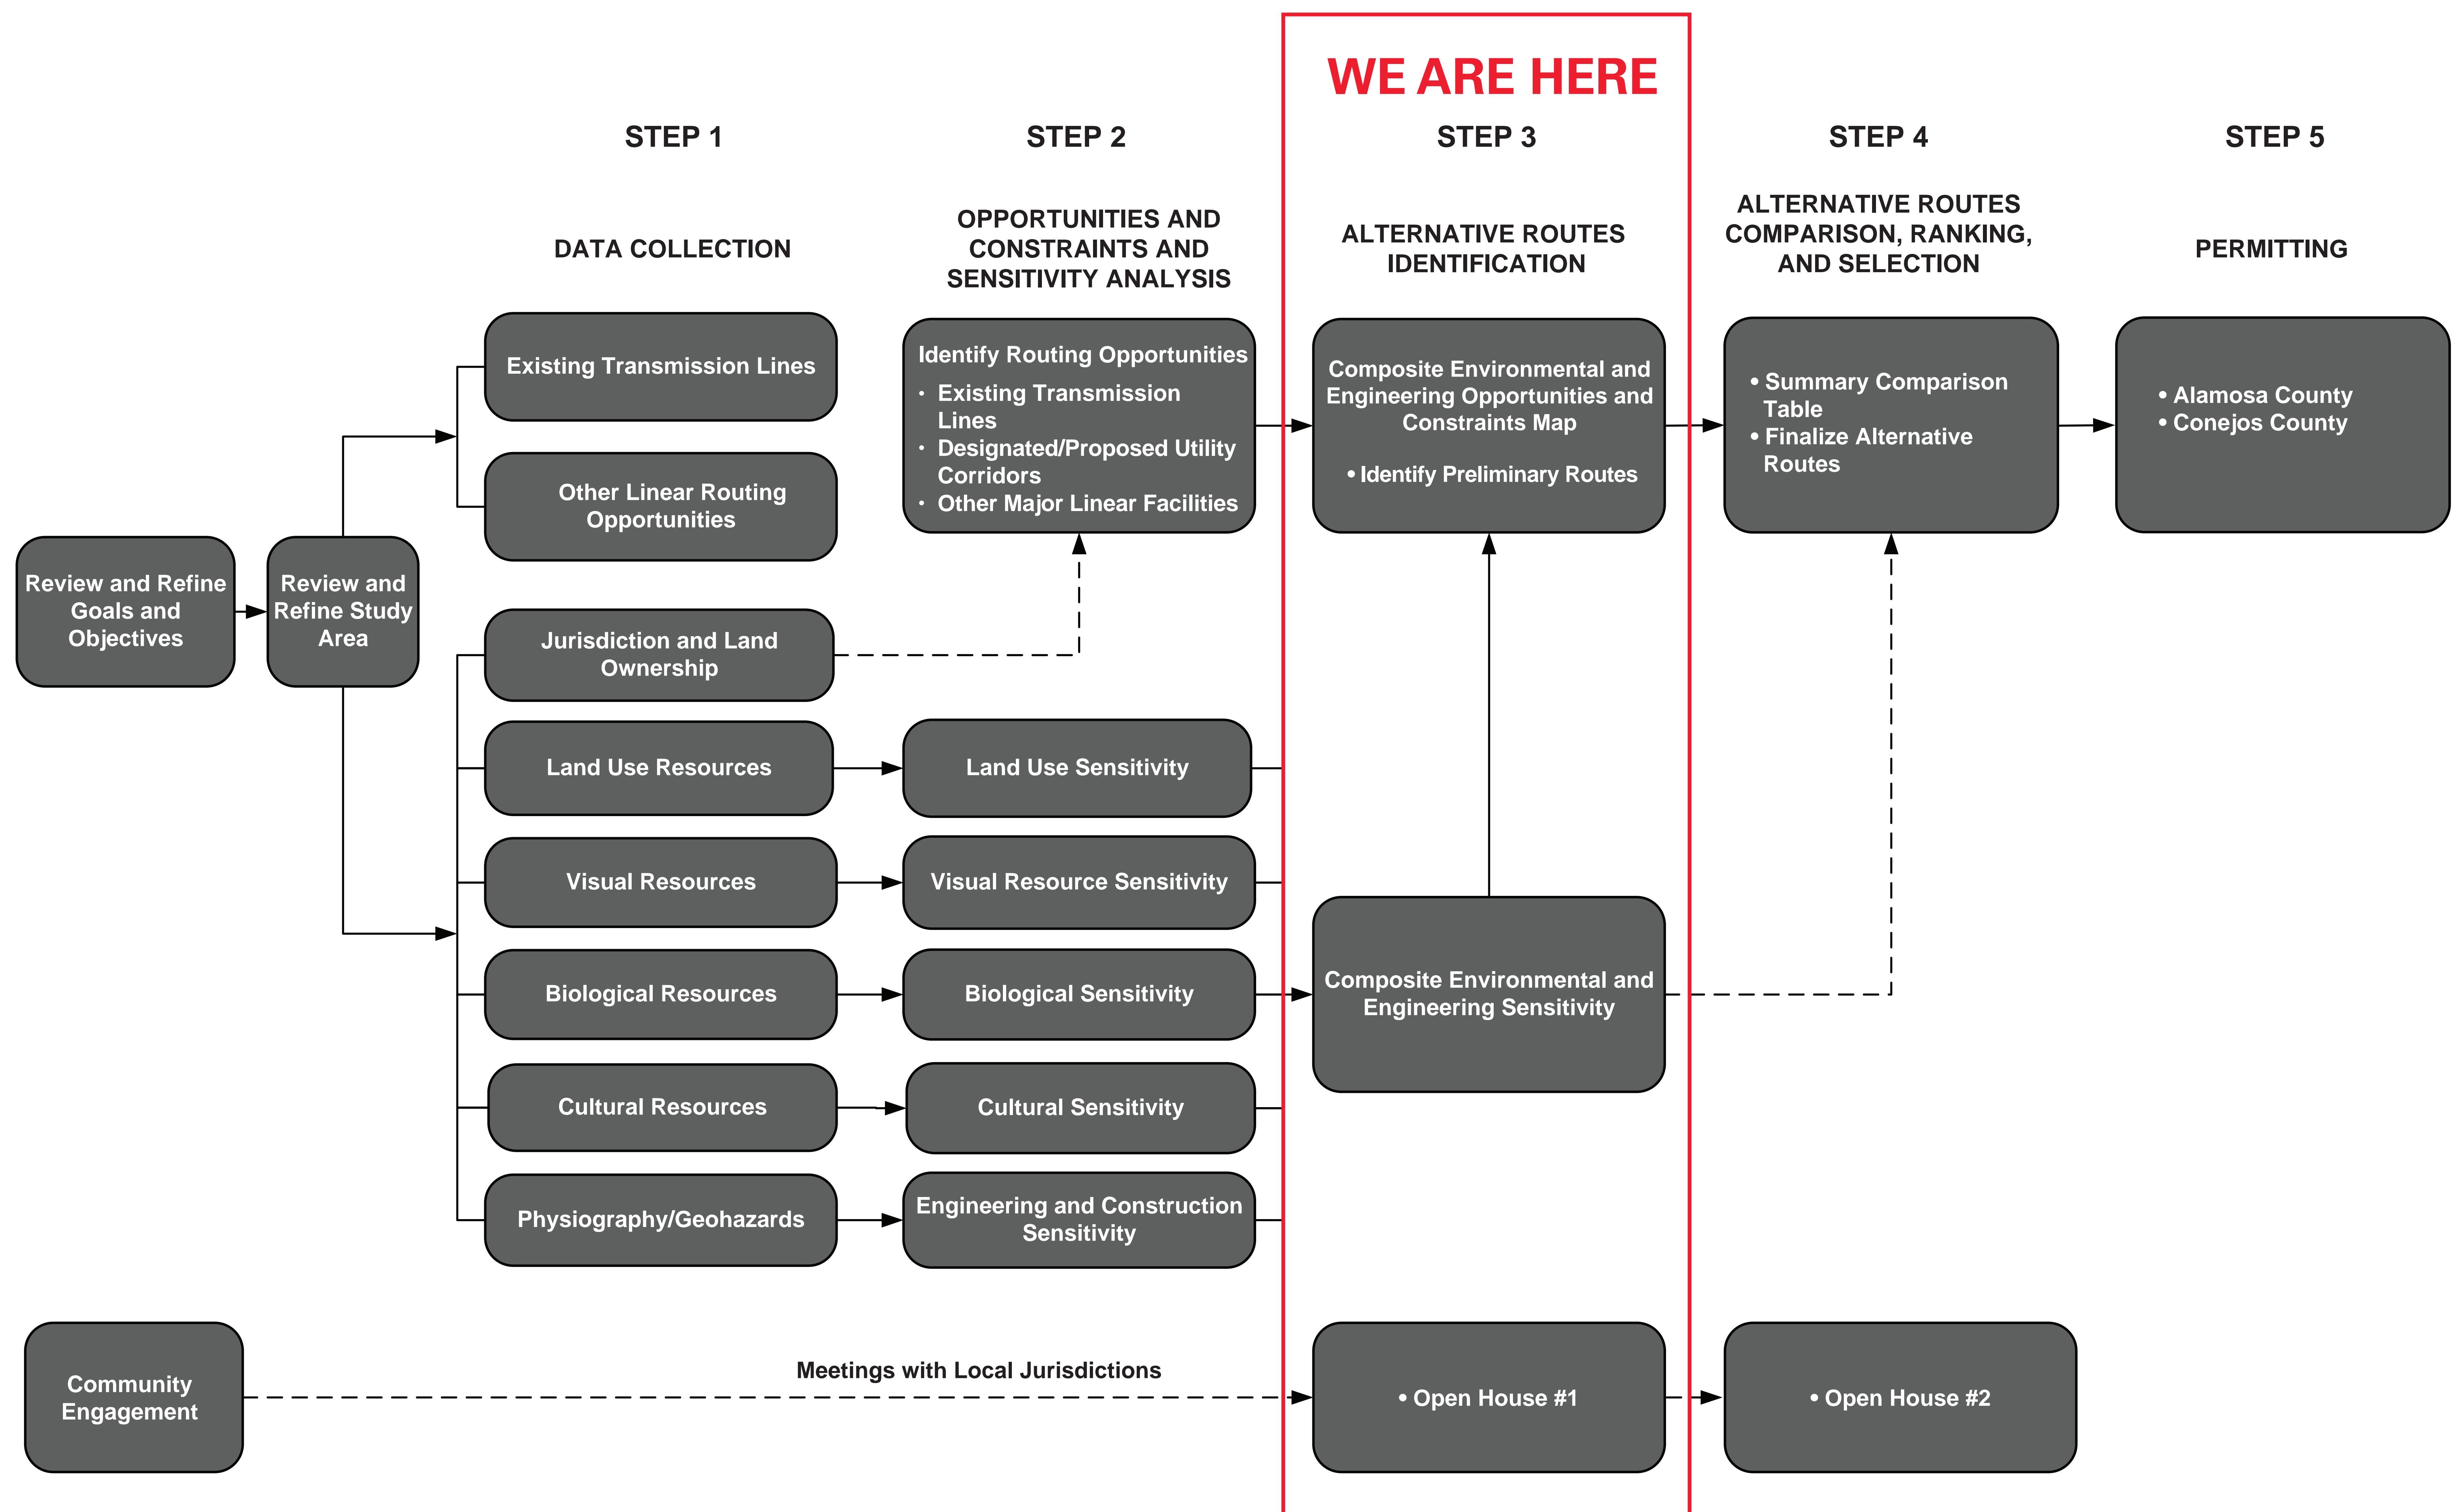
WE ARE HERE

STEP 1

DATA COLLECTION

STEP 2

OPPORTUNITIES AND CONSTRAINTS AND SENSITIVITY ANALYSIS

STEP 3

ALTERNATIVE ROUTES IDENTIFICATION

STEP 4

ALTERNATIVE ROUTES COMPARISON, RANKING, AND SELECTION

STEP 5

PERMITTING

Review and Refine Goals and Objectives

Review and Refine Study Area

Existing Transmission Lines

Other Linear Routing Opportunities

Jurisdiction and Land Ownership

Land Use Resources

Visual Resources

Biological Resources

Cultural Resources

Physiography/Geohazards

Identify Routing Opportunities
• Existing Transmission Lines
• Designated/Proposed Utility Corridors
• Other Major Linear Facilities

Land Use Sensitivity

Visual Resource Sensitivity

Biological Sensitivity

Cultural Sensitivity

Engineering and Construction Sensitivity

Composite Environmental and Engineering Opportunities and Constraints Map

• Identify Preliminary Routes

Composite Environmental and Engineering Sensitivity

• Summary Comparison Table
• Finalize Alternative Routes

• Alamosa County
• Conejos County

Community Engagement

Meetings with Local Jurisdictions

• Open House #1

• Open House #2